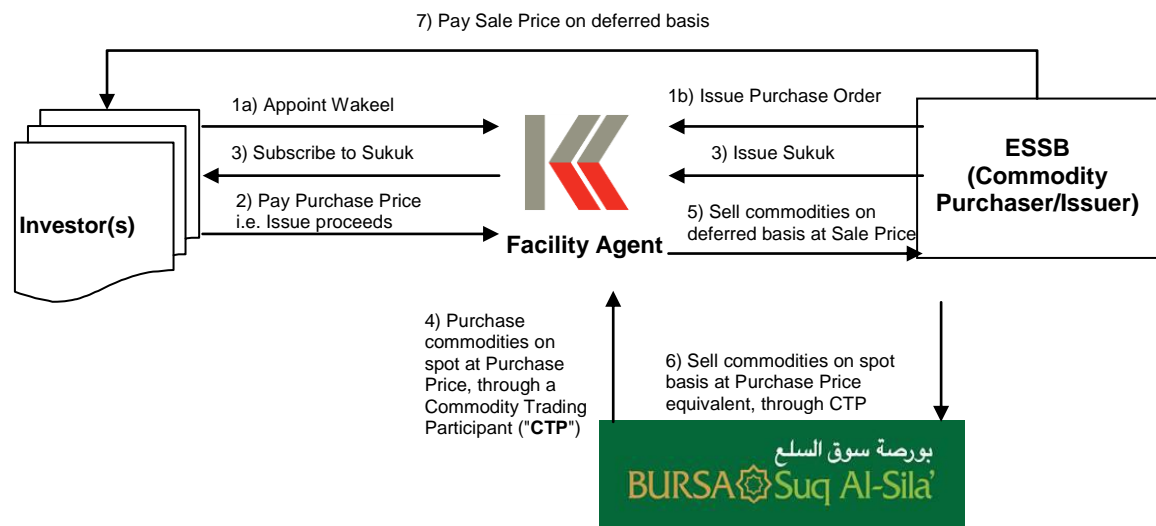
7) Pay Sale Price on deferred basis

1a) Appoint Wakeel

1b) Issue Purchase Order

3) Subscribe to Sukuk

3) Issue Sukuk

ESSB (Commodity Purchaser/Issuer)

2) Pay Purchase Price i.e. Issue proceeds

Investor(s)

5) Sell commodities on deferred basis at Sale Price

Facility Agent

4) Purchase commodities on spot at Purchase Price, through a Commodity Trading Participant ("CTP")

6) Sell commodities on spot basis at Purchase Price equivalent, through CTP

بورصة سوق السلع
BURSA Suq Al-Sila'